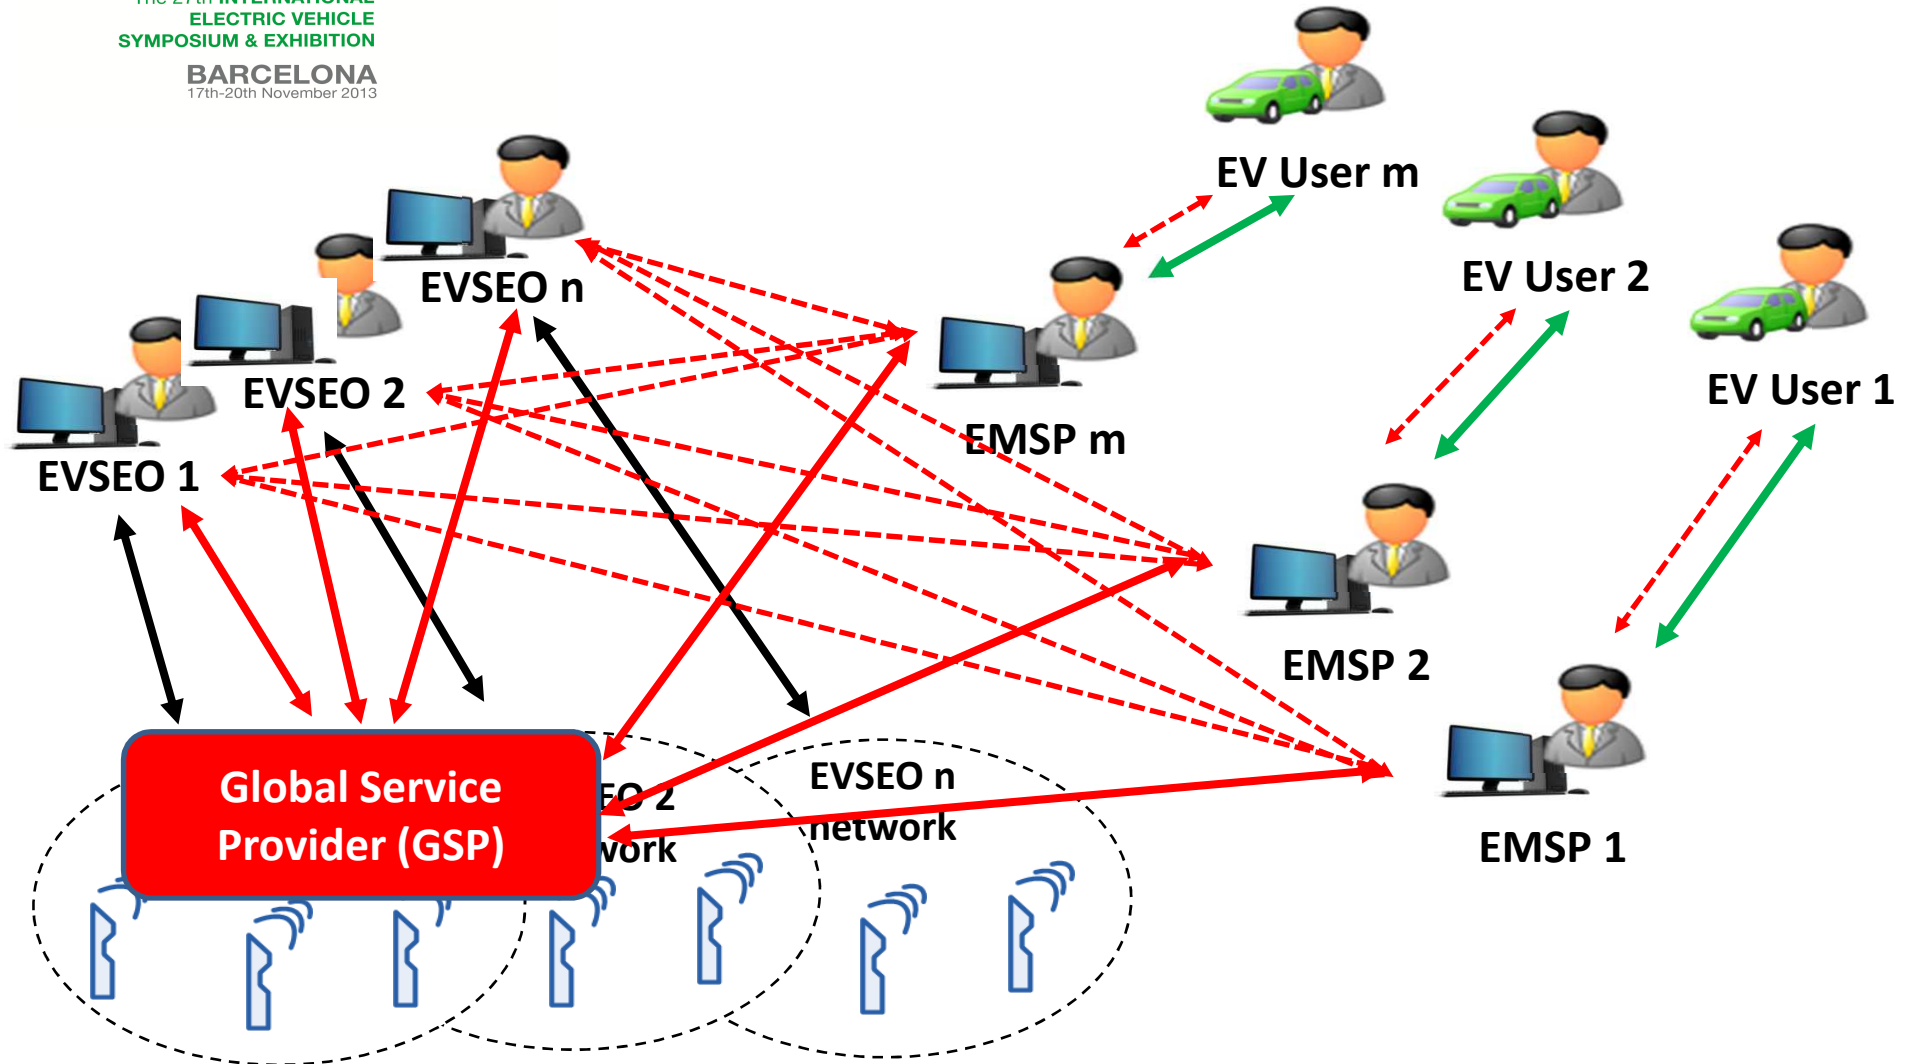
The 27th INTERNATIONAL
ELECTRIC VEHICLE
SYMPOSIUM & EXHIBITION
BARCELONA
17th-20th November 2013

EV User m
EV User 2
EV User 1
EVSEO n
EVSEO 2
EVSEO 1
EMSP m
EMSP 2
EMSP 1
Global Service Provider (GSP)
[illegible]EO 2 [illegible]work
EVSEO n network